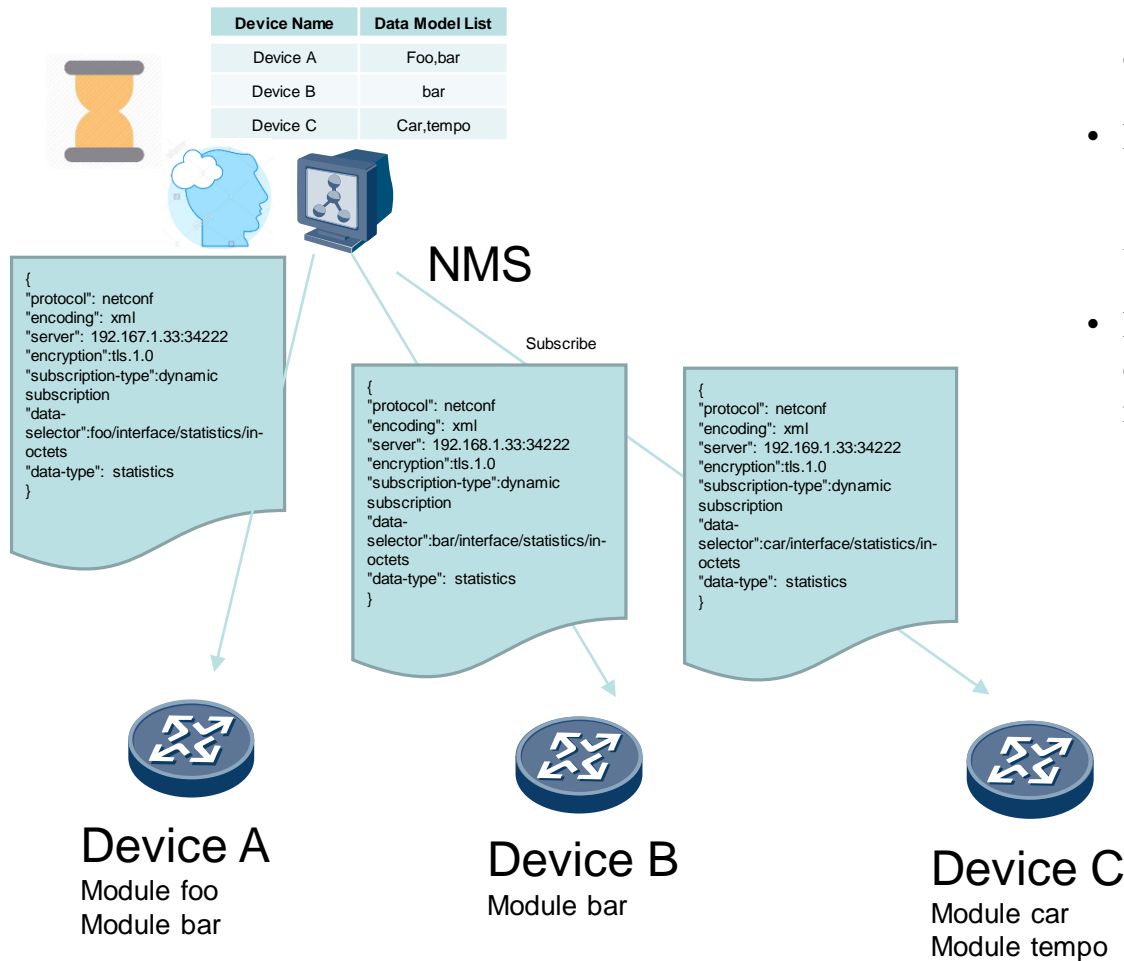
| Device Name | Data Model List |
|---|---|
| Device A | Foo,bar |
| Device B | bar |
| Device C | Car,tempo |

NMS

{
"protocol": netconf
"encoding": xml
"server": 192.167.1.33:34222
"encryption":tls.1.0
"subscription-type":dynamic subscription
"data-selector":foo/interface/statistics/in-octets
"data-type": statistics
}

Subscribe

{
"protocol": netconf
"encoding": xml
"server": 192.168.1.33:34222
"encryption":tls.1.0
"subscription-type":dynamic subscription
"data-selector":bar/interface/statistics/in-octets
"data-type": statistics
}

{
"protocol": netconf
"encoding": xml
"server": 192.169.1.33:34222
"encryption":tls.1.0
"subscription-type":dynamic subscription
"data-selector":car/interface/statistics/in-octets
"data-type": statistics
}

Device A
Module foo
Module bar

Device B
Module bar

Device C
Module car
Module tempo